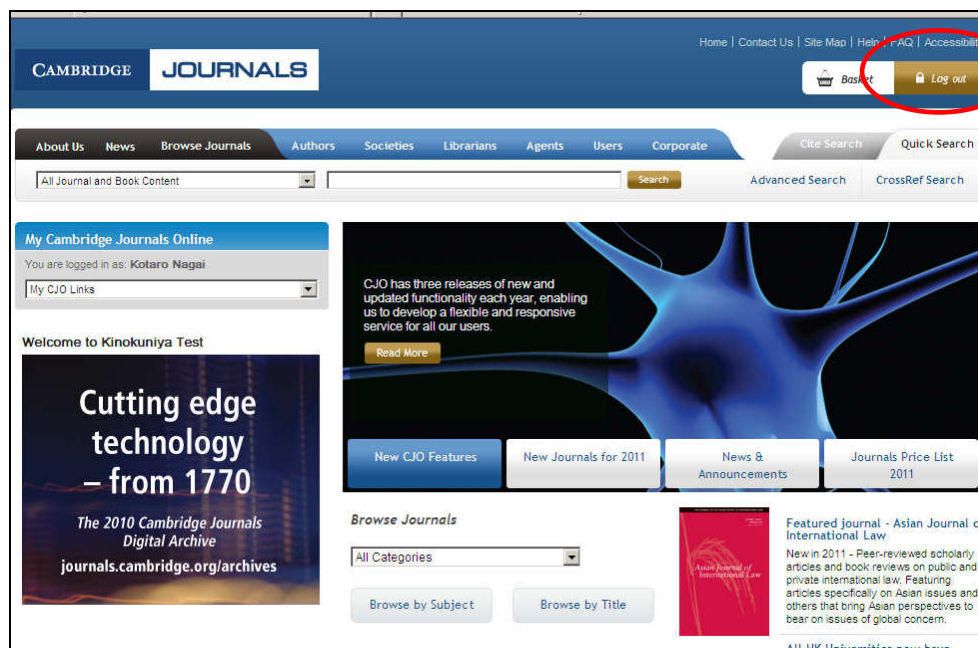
Home | Contact Us | Site Map | Help | FAQ | Accessibili

CAMBRIDGE JOURNALS

Basket

Log out

About Us News Browse Journals Authors Societies Librarians Agents Users Corporate

Cite Search Quick Search

All Journal and Book Content

Search

Advanced Search CrossRef Search

My Cambridge Journals Online

You are logged in as: Kotaro Nagai

My CJO Links

Welcome to Kinokuniya Test

Cutting edge technology – from 1770

The 2010 Cambridge Journals Digital Archive

journals.cambridge.org/archives

CJO has three releases of new and updated functionality each year, enabling us to develop a flexible and responsive service for all our users.

Read More

New CJO Features

New Journals for 2011

News & Announcements

Journals Price List 2011

Browse Journals

All Categories

Browse by Subject

Browse by Title

Asian Journal of International Law

Featured journal - Asian Journal of International Law

New in 2011 - Peer-reviewed scholarly articles and book reviews on public and private international law. Featuring articles specifically on Asian issues and others that bring Asian perspectives to bear on issues of global concern.

All UK Universities now have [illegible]